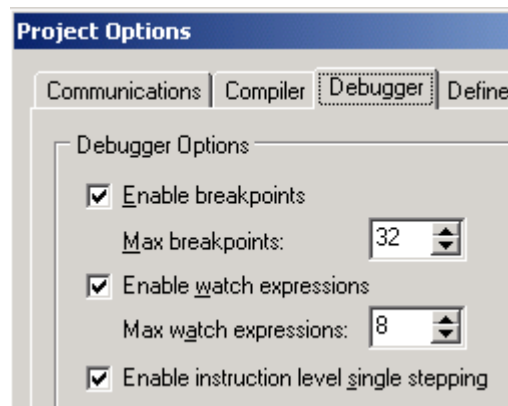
Project Options

Communications | Compiler | Debugger | Define

Debugger Options

☑ Enable breakpoints

Max breakpoints: 32

☑ Enable watch expressions

Max watch expressions: 8

☑ Enable instruction level single stepping